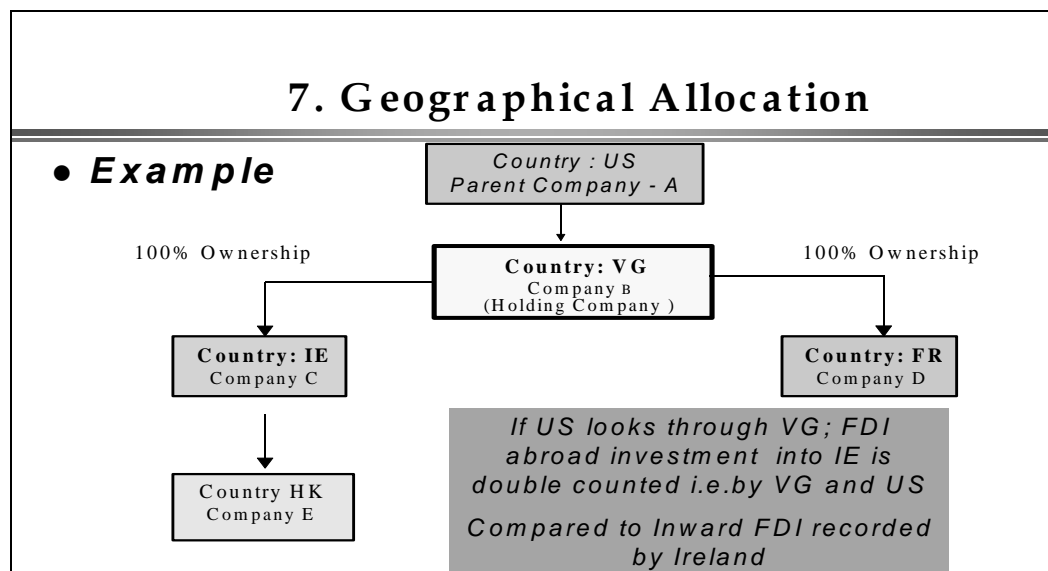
7. Geographical Allocation

• Example

Country : US
Parent Company - A

100% Ownership

Country: VG
Company B
(Holding Company )

100% Ownership

Country: IE
Company C

Country: FR
Company D

Country HK
Company E

If US looks through VG; FDI abroad investment into IE is double counted i.e.by VG and US

Compared to Inward FDI recorded by Ireland